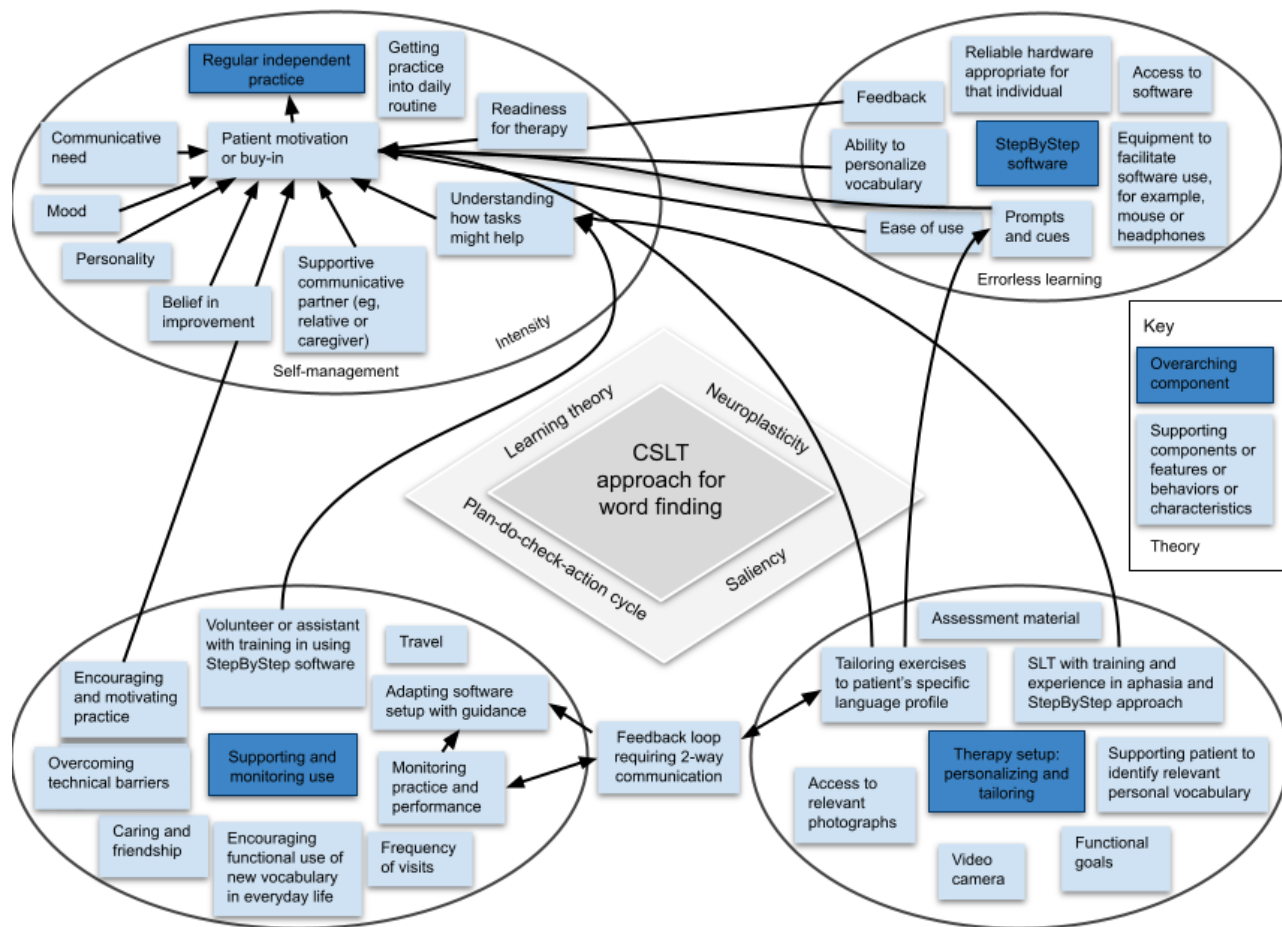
Regular independent practice

Getting practice into daily routine

Readiness for therapy

Communicative need

Patient motivation or buy-in

Mood

Personality

Belief in improvement

Supportive communicative partner (eg, relative or caregiver)

Understanding how tasks might help

Intensity

Self-management

Feedback

Reliable hardware appropriate for that individual

Access to software

Ability to personalize vocabulary

StepByStep software

Equipment to facilitate software use, for example, mouse or headphones

Ease of use

Prompts and cues

Errorless learning

Key

Overarching component

Supporting components or features or behaviors or characteristics

Theory

Learning theory

Neuroplasticity

CSLT approach for word finding

Plan-do-check-action cycle

Saliency

Volunteer or assistant with training in using StepByStep software

Travel

Encouraging and motivating practice

Adapting software setup with guidance

Overcoming technical barriers

Supporting and monitoring use

Monitoring practice and performance

Feedback loop requiring 2-way communication

Caring and friendship

Encouraging functional use of new vocabulary in everyday life

Frequency of visits

Assessment material

Tailoring exercises to patient's specific language profile

SLT with training and experience in aphasia and StepByStep approach

Access to relevant photographs

Therapy setup: personalizing and tailoring

Supporting patient to identify relevant personal vocabulary

Video camera

Functional goals